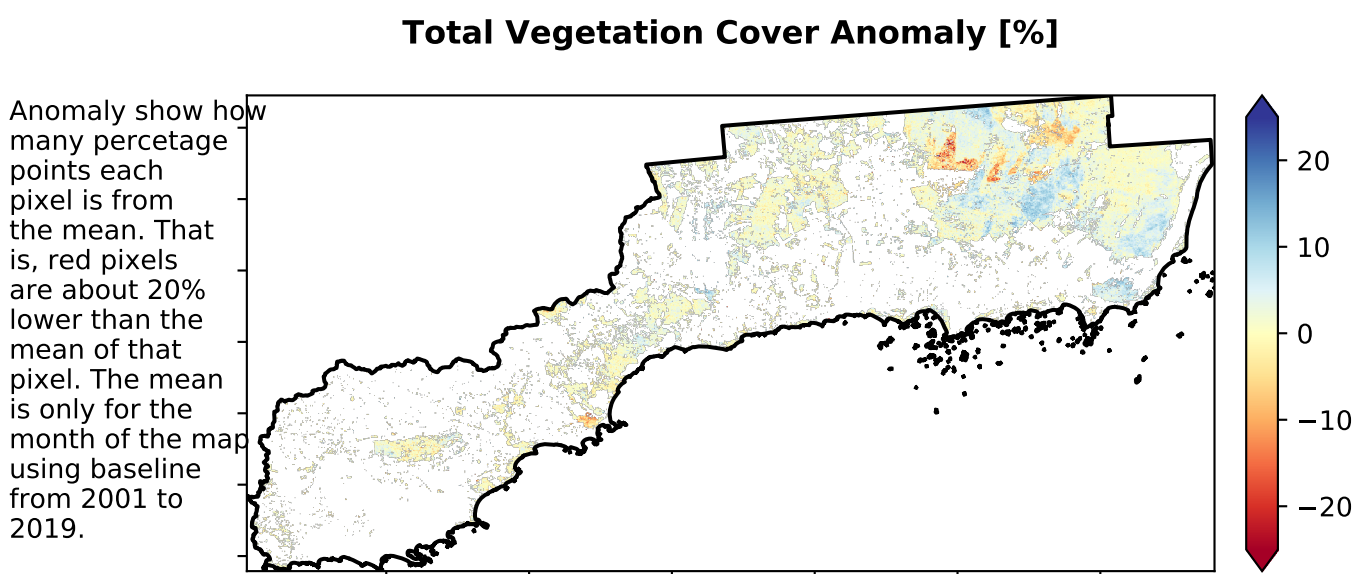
Total Vegetation Cover Anomaly [%]

Anomaly show how many percetage points each pixel is from the mean. That is, red pixels are about 20% lower than the mean of that pixel. The mean is only for the month of the map using baseline from 2001 to 2019.

20
10
0
−10
−20